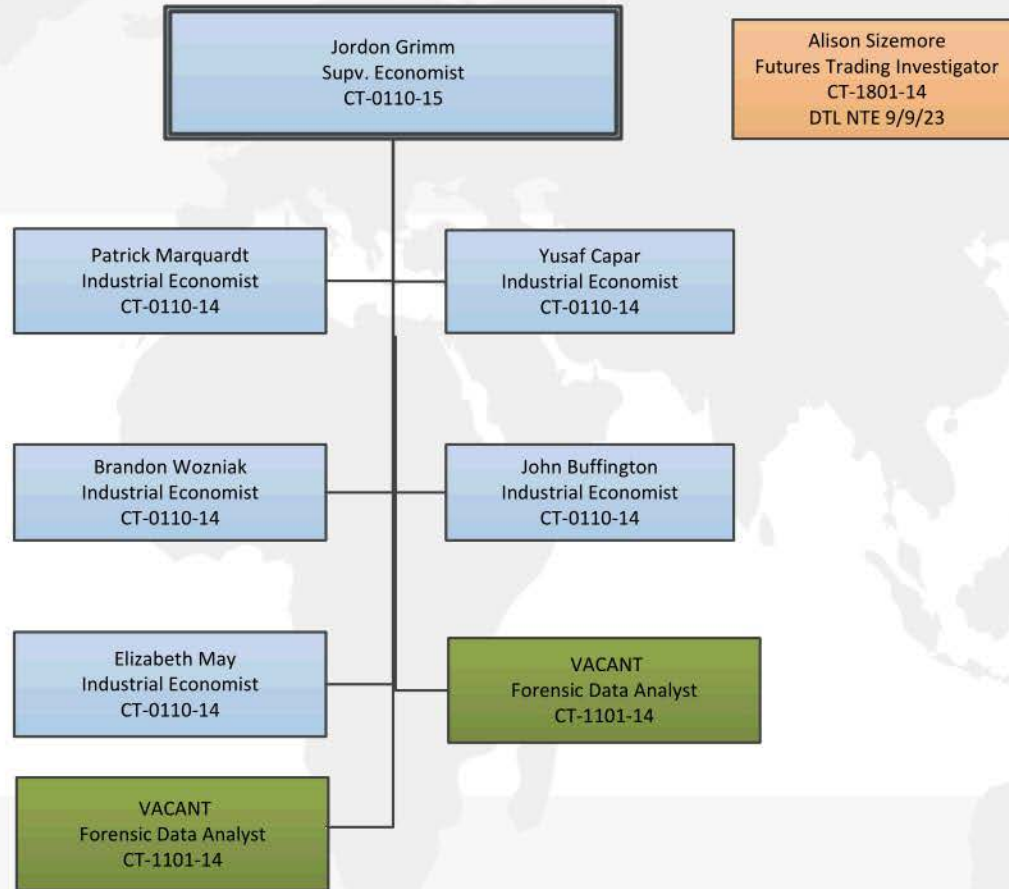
Jordon Grimm
Supv. Economist
CT-0110-15

Alison Sizemore
Futures Trading Investigator
CT-1801-14
DTL NTE 9/9/23

Patrick Marquardt
Industrial Economist
CT-0110-14

Yusaf Capar
Industrial Economist
CT-0110-14

Brandon Wozniak
Industrial Economist
CT-0110-14

John Buffington
Industrial Economist
CT-0110-14

Elizabeth May
Industrial Economist
CT-0110-14

VACANT
Forensic Data Analyst
CT-1101-14

VACANT
Forensic Data Analyst
CT-1101-14